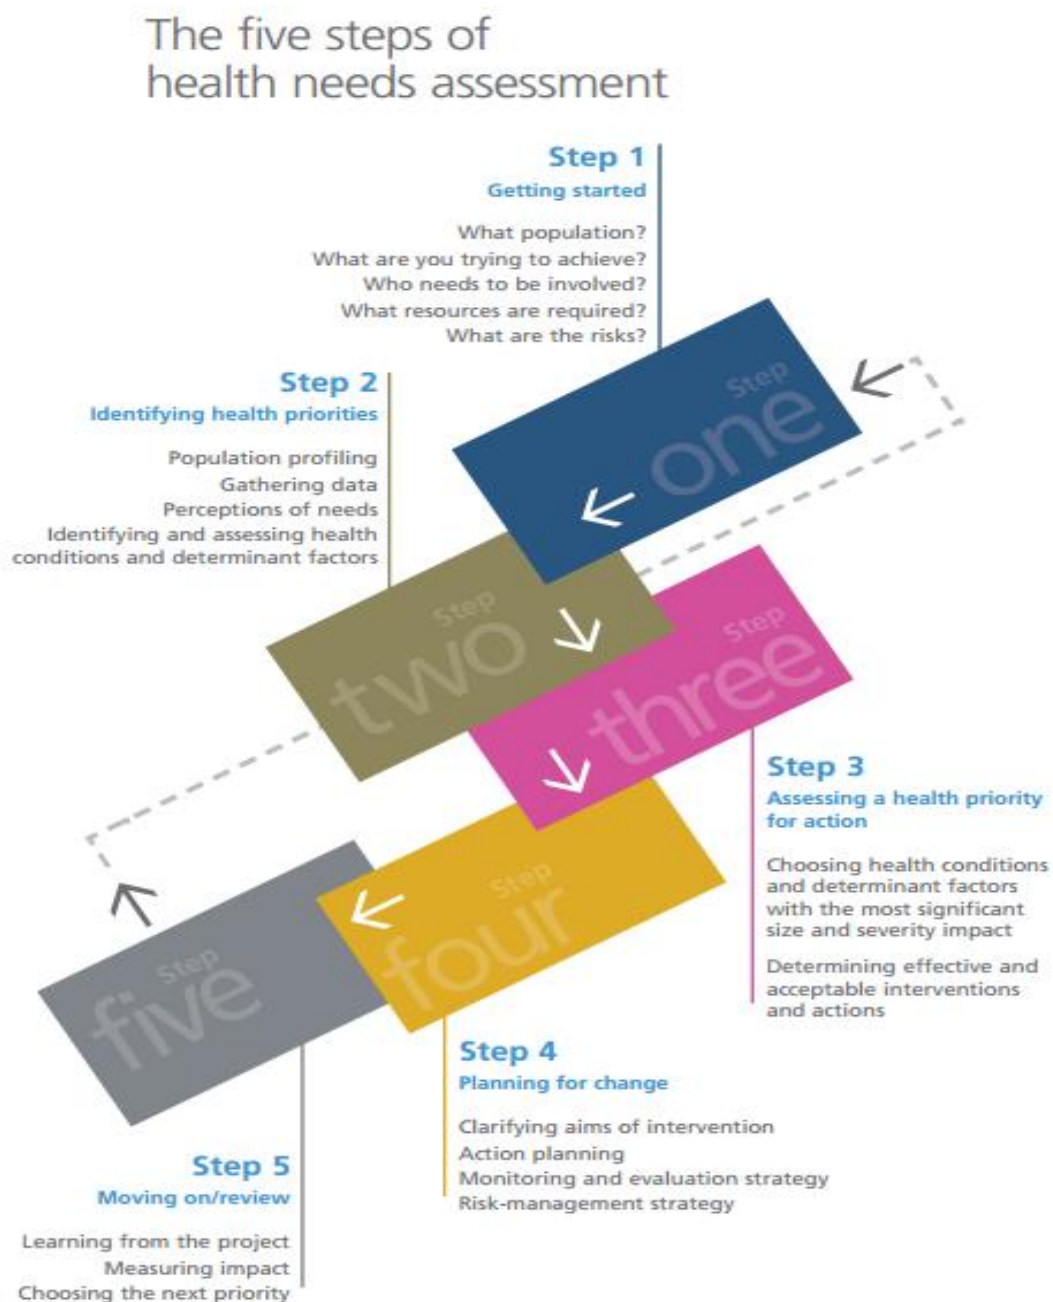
The five steps of health needs assessment

Step 1
Getting started

What population?
What are you trying to achieve?
Who needs to be involved?
What resources are required?
What are the risks?

Step 2
Identifying health priorities

Population profiling
Gathering data
Perceptions of needs
Identifying and assessing health conditions and determinant factors

Step one

Step two

Step three

Step four

Step five

Step 3
Assessing a health priority for action

Choosing health conditions and determinant factors with the most significant size and severity impact

Determining effective and acceptable interventions and actions

Step 4
Planning for change

Clarifying aims of intervention
Action planning
Monitoring and evaluation strategy
Risk-management strategy

Step 5
Moving on/review

Learning from the project
Measuring impact
Choosing the next priority